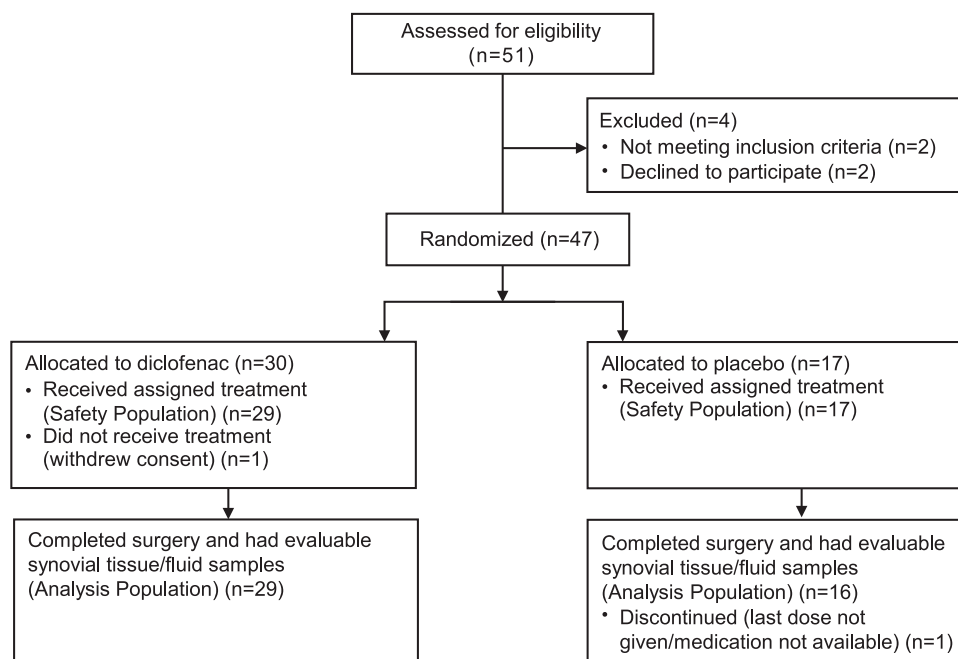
Assessed for eligibility (n=51)

Excluded (n=4)
• Not meeting inclusion criteria (n=2)
• Declined to participate (n=2)

Randomized (n=47)

Allocated to diclofenac (n=30)
• Received assigned treatment (Safety Population) (n=29)
• Did not receive treatment (withdrew consent) (n=1)

Allocated to placebo (n=17)
• Received assigned treatment (Safety Population) (n=17)

Completed surgery and had evaluable synovial tissue/fluid samples (Analysis Population) (n=29)

Completed surgery and had evaluable synovial tissue/fluid samples (Analysis Population) (n=16)
• Discontinued (last dose not given/medication not available) (n=1)